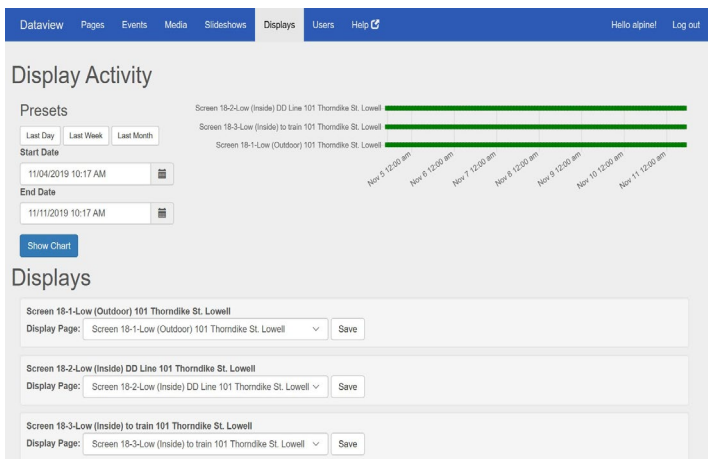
Dataview Pages Events Media Slideshows Displays Users Help

Hello alpine! Log out

Display Activity

Presets

Last Day Last Week Last Month

Start Date

11/04/2019 10:17 AM

End Date

11/11/2019 10:17 AM

Show Chart

Screen 18-2-Low (Inside) DD Line 101 Thorndike St. Lowell

Screen 18-3-Low (Inside) to train 101 Thorndike St. Lowell

Screen 18-1-Low (Outdoor) 101 Thorndike St. Lowell

Nov 5 12:00 am Nov 6 12:00 am Nov 7 12:00 am Nov 8 12:00 am Nov 9 12:00 am Nov 10 12:00 am Nov 11 12:00 am

Displays

Screen 18-1-Low (Outdoor) 101 Thorndike St. Lowell

Display Page: Screen 18-1-Low (Outdoor) 101 Thorndike St. Lowell Save

Screen 18-2-Low (Inside) DD Line 101 Thorndike St. Lowell

Display Page: Screen 18-2-Low (Inside) DD Line 101 Thorndike St. Lowell Save

Screen 18-3-Low (Inside) to train 101 Thorndike St. Lowell

Display Page: Screen 18-3-Low (Inside) to train 101 Thorndike St. Lowell Save